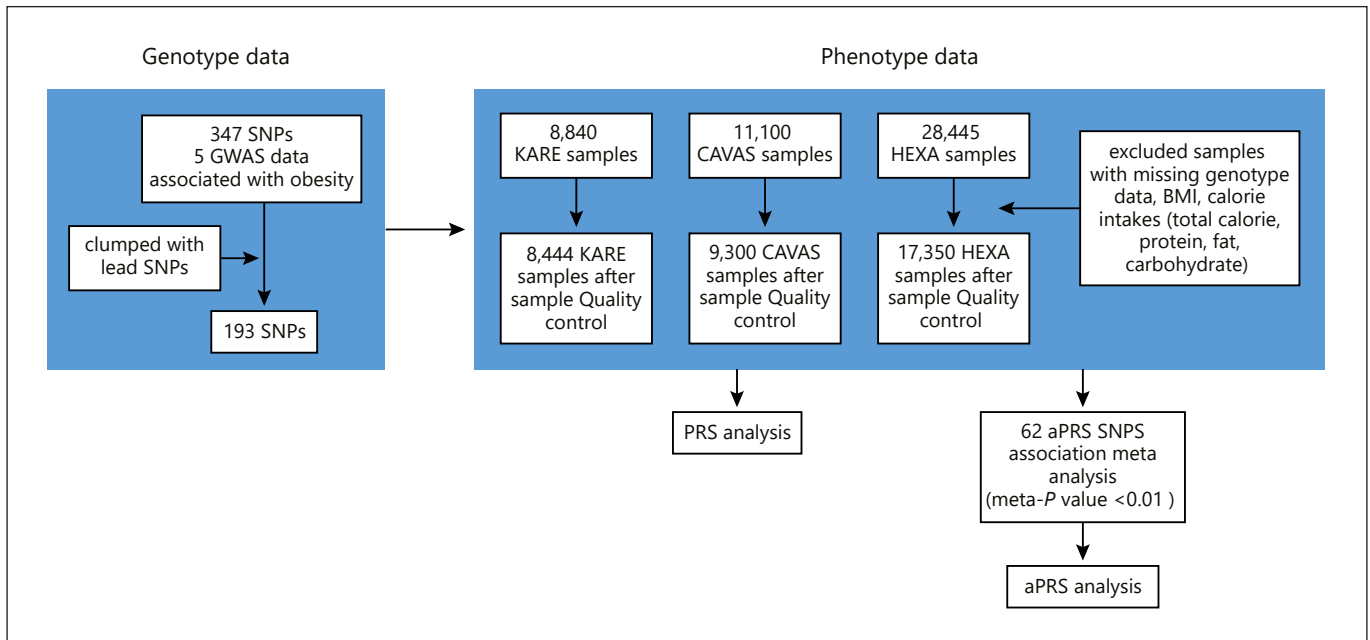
Genotype data

347 SNPs
5 GWAS data
associated with obesity

clumped with
lead SNPs

193 SNPs

Phenotype data

8,840
KARE samples

11,100
CAVAS samples

28,445
HEXA samples

excluded samples
with missing genotype
data, BMI, calorie
intakes (total calorie,
protein, fat,
carbohydrate)

8,444 KARE
samples after
sample Quality
control

9,300 CAVAS
samples after
sample Quality
control

17,350 HEXA
samples after
sample Quality
control

PRS analysis

62 aPRS SNPS
association meta
analysis
(meta-$P$ value <0.01 )

aPRS analysis